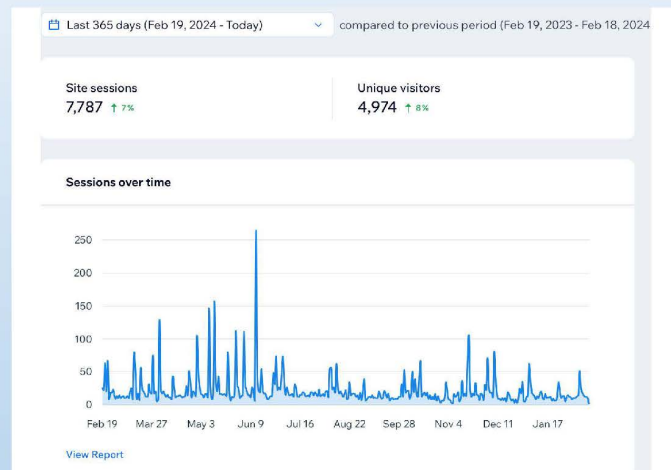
Last 365 days (Feb 19, 2024 - Today)

compared to previous period (Feb 19, 2023 - Feb 18, 2024

Site sessions
7,787 ↑ 7%

Unique visitors
4,974 ↑ 8%

Sessions over time

250
200
150
100
50
0

Feb 19 Mar 27 May 3 Jun 9 Jul 16 Aug 22 Sep 28 Nov 4 Dec 11 Jan 17

View Report